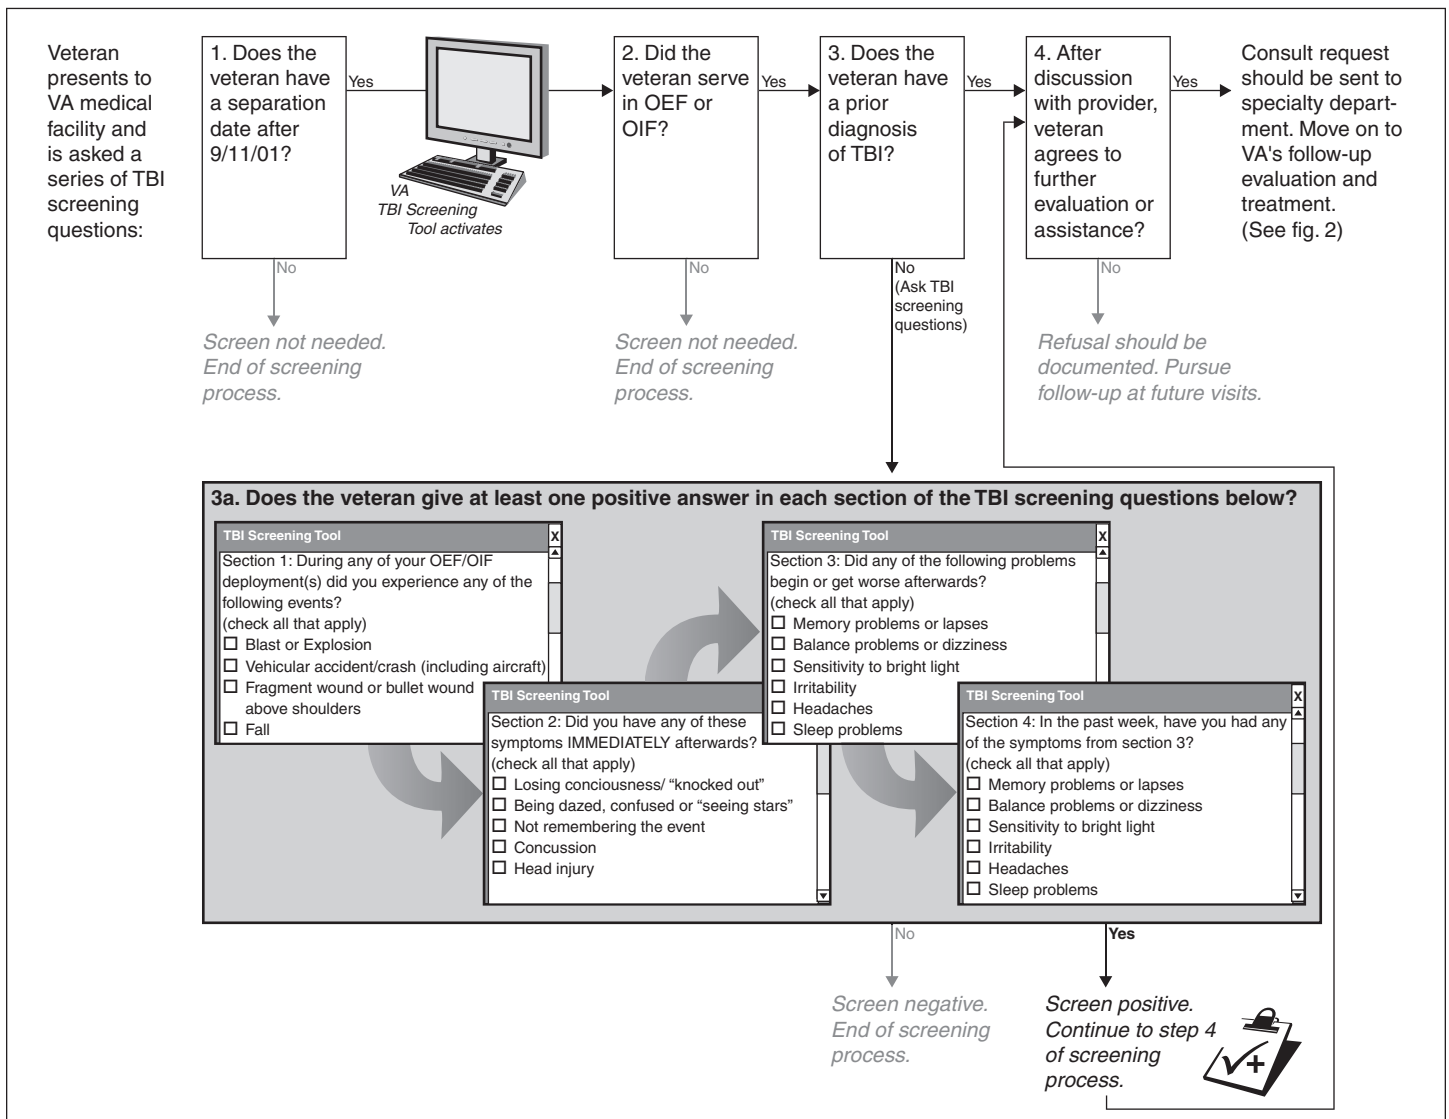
Veteran presents to VA medical facility and is asked a series of TBI screening questions:

1. Does the veteran have a separation date after 9/11/01?

Yes

VA TBI Screening Tool activates

No

Screen not needed. End of screening process.

2. Did the veteran serve in OEF or OIF?

Yes

No

Screen not needed. End of screening process.

3. Does the veteran have a prior diagnosis of TBI?

Yes

No (Ask TBI screening questions)

4. After discussion with provider, veteran agrees to further evaluation or assistance?

Yes

No

Refusal should be documented. Pursue follow-up at future visits.

Consult request should be sent to specialty department. Move on to VA's follow-up evaluation and treatment. (See fig. 2)

3a. Does the veteran give at least one positive answer in each section of the TBI screening questions below?

TBI Screening Tool
X
Section 1: During any of your OEF/OIF deployment(s) did you experience any of the following events?
(check all that apply)
☐ Blast or Explosion
☐ Vehicular accident/crash (including aircraft)
☐ Fragment wound or bullet wound above shoulders
☐ Fall

TBI Screening Tool
Section 2: Did you have any of these symptoms IMMEDIATELY afterwards?
(check all that apply)
☐ Losing conciousness/ "knocked out"
☐ Being dazed, confused or "seeing stars"
☐ Not remembering the event
☐ Concussion
☐ Head injury

TBI Screening Tool
X
Section 3: Did any of the following problems begin or get worse afterwards?
(check all that apply)
☐ Memory problems or lapses
☐ Balance problems or dizziness
☐ Sensitivity to bright light
☐ Irritability
☐ Headaches
☐ Sleep problems

TBI Screening Tool
X
Section 4: In the past week, have you had any of the symptoms from section 3?
(check all that apply)
☐ Memory problems or lapses
☐ Balance problems or dizziness
☐ Sensitivity to bright light
☐ Irritability
☐ Headaches
☐ Sleep problems

No

Screen negative. End of screening process.

Yes

Screen positive. Continue to step 4 of screening process.